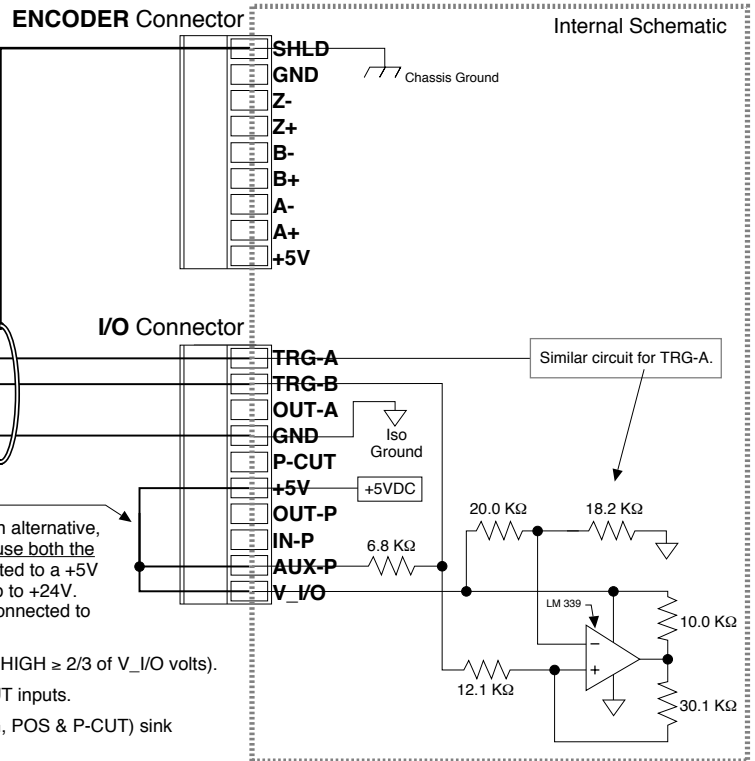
ENCODER Connector

Internal Schematic

SHLD
GND
Z-
Z+
B-
B+
A-
A+
+5V

Chassis Ground

I/O Connector

TRG-A
TRG-B
OUT-A
GND
P-CUT
+5V
OUT-P
IN-P
AUX-P
V_I/O

Similar circuit for TRG-A.

Iso Ground

+5VDC

20.0 KΩ
18.2 KΩ
6.8 KΩ
LM 339
10.0 KΩ
12.1 KΩ
30.1 KΩ

n alternative, use both the ted to a +5V to +24V. onnected to

HIGH ≥ 2/3 of V_I/O volts).

T inputs.

, POS & P-CUT) sink